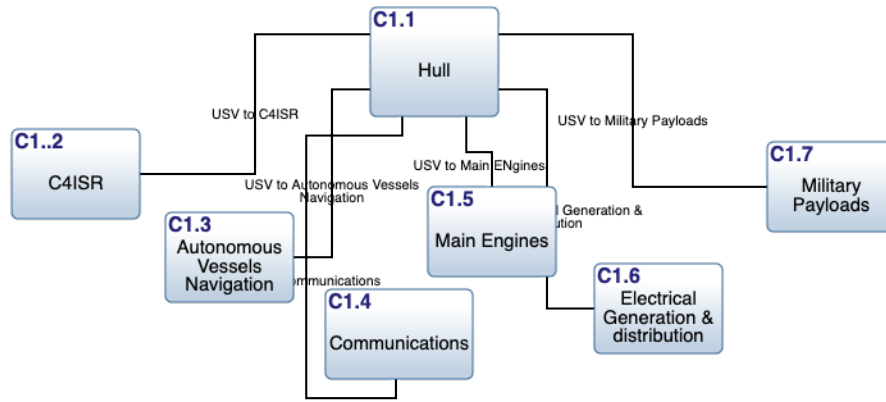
C1.1
Hull

USV to C4ISR

USV to Military Payloads

C1..2
C4ISR

USV to Main ENgines

USV to Autonomous Vessels Navigation

C1.7
Military Payloads

C1.5
Main Engines

l Generation & ution

C1.3
Autonomous Vessels Navigation

ommunications

C1.4
Communications

C1.6
Electrical Generation & distribution